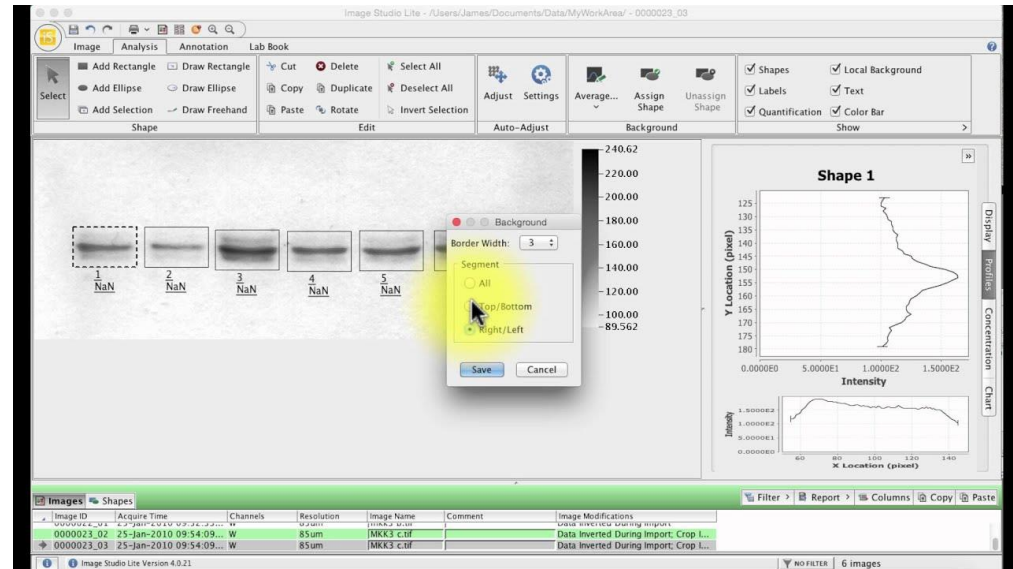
Image Studio Lite - /Users/James/Documents/Data/MyWorkArea/ - 0000023_03

Image Analysis Annotation Lab Book

Select
Add Rectangle Draw Rectangle
Add Ellipse Draw Ellipse
Add Selection Draw Freehand
Shape

Cut Delete Select All
Copy Duplicate Deselect All
Paste Rotate Invert Selection
Edit

Adjust Settings
Auto-Adjust

Average... Assign Shape Unassign Shape
Background

Shapes Local Background
Labels Text
Quantification Color Bar
Show

1 NaN
2 NaN
3 NaN
4 NaN
5 NaN

240.62
220.00
200.00
180.00
160.00
140.00
120.00
100.00
89.562

Background
Border Width: 3
Segment
All
Top/Bottom
Right/Left
Save Cancel

Shape 1
Y Location (pixel)
125 130 135 140 145 150 155 160 165 170 175 180
0.0000E0 5.0000E1 1.0000E2 1.5000E2
Intensity
Intensity
1.5000E2 1.0000E2 5.0000E1 0.0000E0
60 80 100 120 140
X Location (pixel)

Display Profiles Concentration Chart

Images Shapes
Filter Report Columns Copy Paste

| Image ID | Acquire Time | Channels | Resolution | Image Name | Comment | Image Modifications |
|---|---|---|---|---|---|---|
| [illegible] | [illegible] | W | 85um | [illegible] | | Data Inverted During Import |
| 0000023_02 | 25-Jan-2010 09:54:09... | W | 85um | MKK3 c.tif | | Data Inverted During Import; Crop I... |
| 0000023_03 | 25-Jan-2010 09:54:09... | W | 85um | MKK3 c.tif | | Data Inverted During Import; Crop I... |

Image Studio Lite Version 4.0.21
NO FILTER 6 images